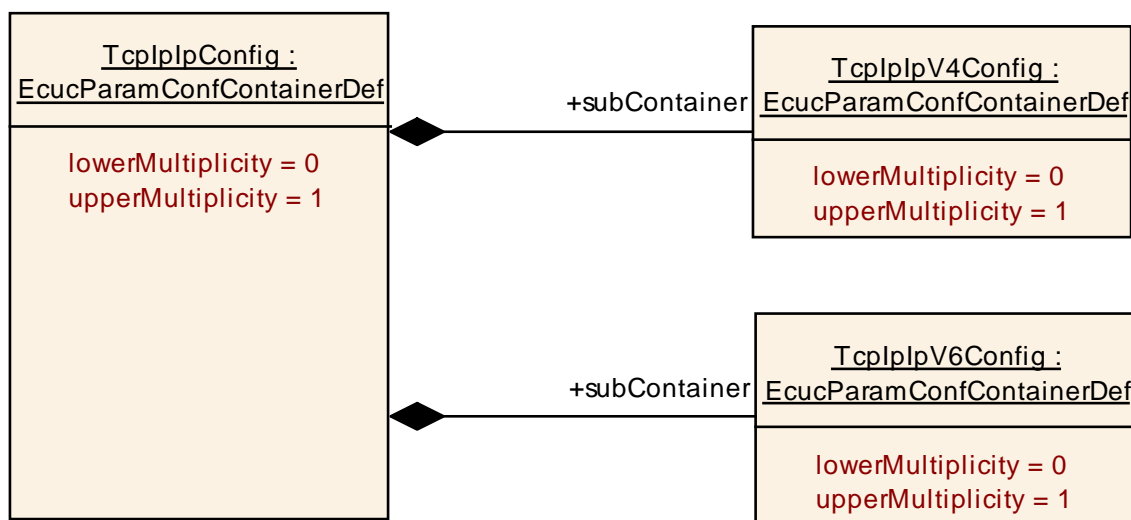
TcpIpIpConfig :
EcucParamConfContainerDef

lowerMultiplicity = 0
upperMultiplicity = 1

+subContainer

TcpIpIpV4Config :
EcucParamConfContainerDef

lowerMultiplicity = 0
upperMultiplicity = 1

+subContainer

TcpIpIpV6Config :
EcucParamConfContainerDef

lowerMultiplicity = 0
upperMultiplicity = 1